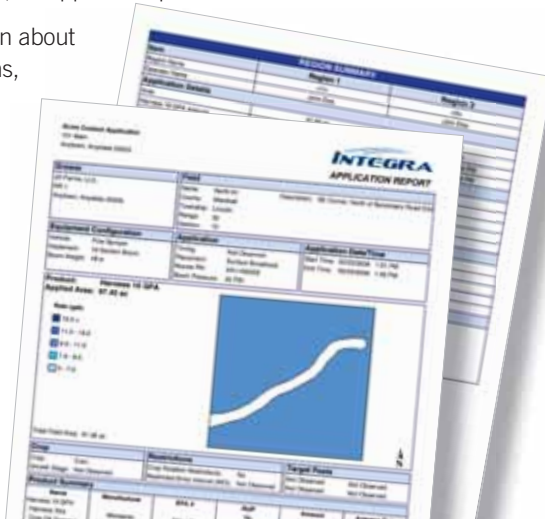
n about
us,

REGION SUMMARY

Region 1

Region 2

Application Details

INTEGRA

APPLICATION REPORT

Grower

Field

Equipment Configuration

Application

Application Date/Time

Product: Harmony 10 GPA

Applied Area: 87.40 ac

Rate (gal)

Crop

Restrictions

Target Pests

Product Summary

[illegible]